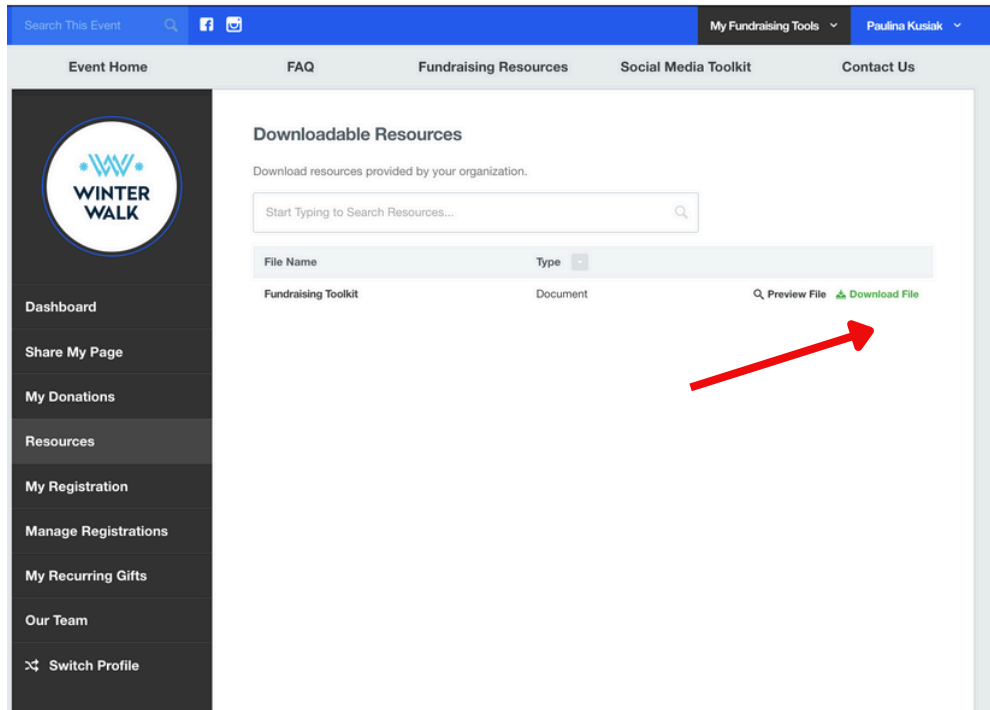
Search This Event

My Fundraising Tools

Paulina Kusiak

Event Home

FAQ

Fundraising Resources

Social Media Toolkit

Contact Us

WINTER WALK

Dashboard

Share My Page

My Donations

Resources

My Registration

Manage Registrations

My Recurring Gifts

Our Team

Switch Profile

Downloadable Resources

Download resources provided by your organization.

Start Typing to Search Resources...

| File Name | Type | |
|---|---|---|
| Fundraising Toolkit | Document | Preview File Download File |